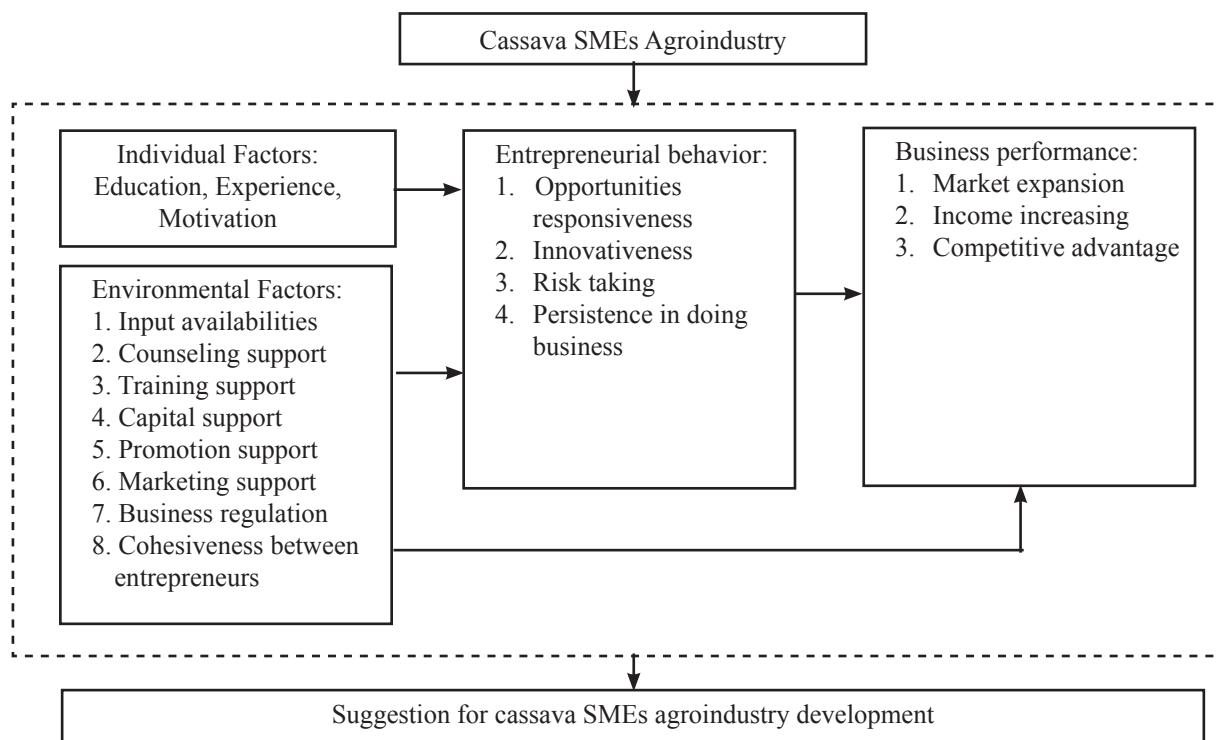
Cassava SMEs Agroindustry

Individual Factors: Education, Experience, Motivation

Environmental Factors:
1. Input availabilities
2. Counseling support
3. Training support
4. Capital support
5. Promotion support
6. Marketing support
7. Business regulation
8. Cohesiveness between entrepreneurs

Entrepreneurial behavior:
1. Opportunities responsiveness
2. Innovativeness
3. Risk taking
4. Persistence in doing business

Business performance:
1. Market expansion
2. Income increasing
3. Competitive advantage

Suggestion for cassava SMEs agroindustry development